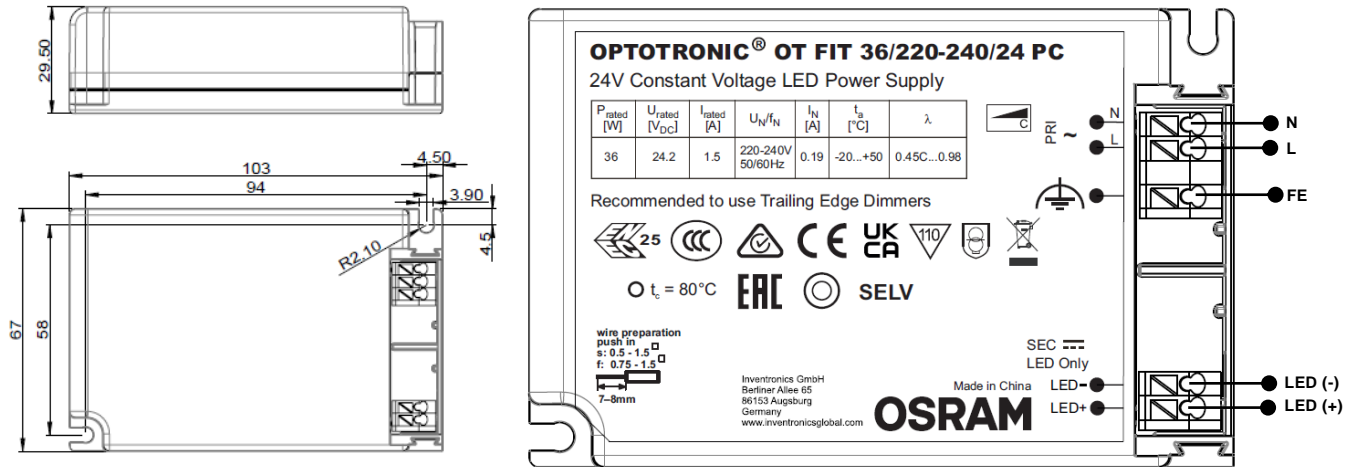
29.50

103

94

4.50

3.90

R2.10

4.5

67

58

OPTOTRONIC® OT FIT 36/220-240/24 PC

24V Constant Voltage LED Power Supply

| $P_{rated}$ [W] | $U_{rated}$ [$V_{DC}$] | $I_{rated}$ [A] | $U_N/f_N$ | $I_N$ [A] | $t_a$ [°C] | λ |
|---|---|---|---|---|---|---|
| 36 | 24.2 | 1.5 | 220-240V 50/60Hz | 0.19 | -20...+50 | 0.45C...0.98 |

C

PRI ~

N

L

Recommended to use Trailing Edge Dimmers

25

UK CA

110

O $t_c$ = 80°C

EAC

SELV

wire preparation push in
s: 0.5 - 1.5
f: 0.75 - 1.5
7–8mm

Inventronics GmbH
Berliner Allee 65
86153 Augsburg
Germany
www.inventronicsglobal.com

Made in China

OSRAM

SEC
LED Only

LED-
LED+

N
L
FE
LED (-)
LED (+)